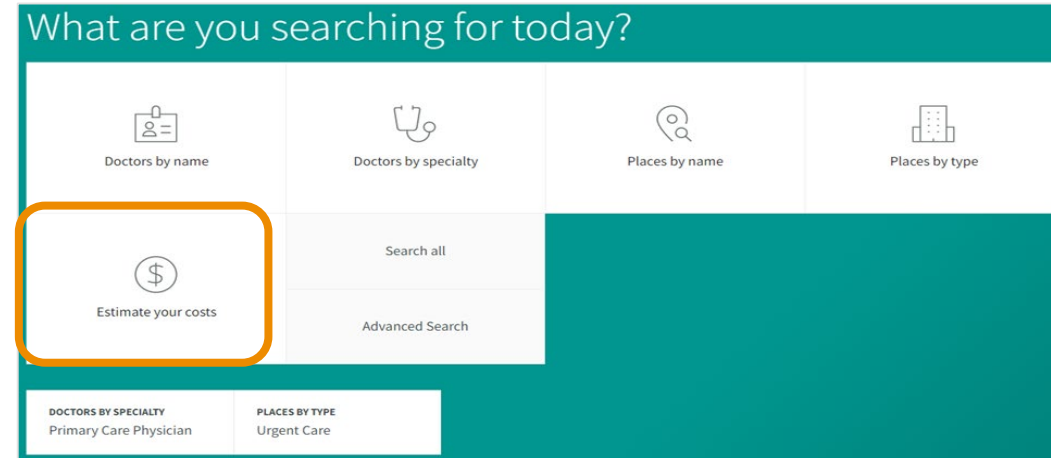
What are you searching for today?

Doctors by name

Doctors by specialty

Places by name

Places by type

$

Estimate your costs

Search all

Advanced Search

DOCTORS BY SPECIALTY
Primary Care Physician

PLACES BY TYPE
Urgent Care